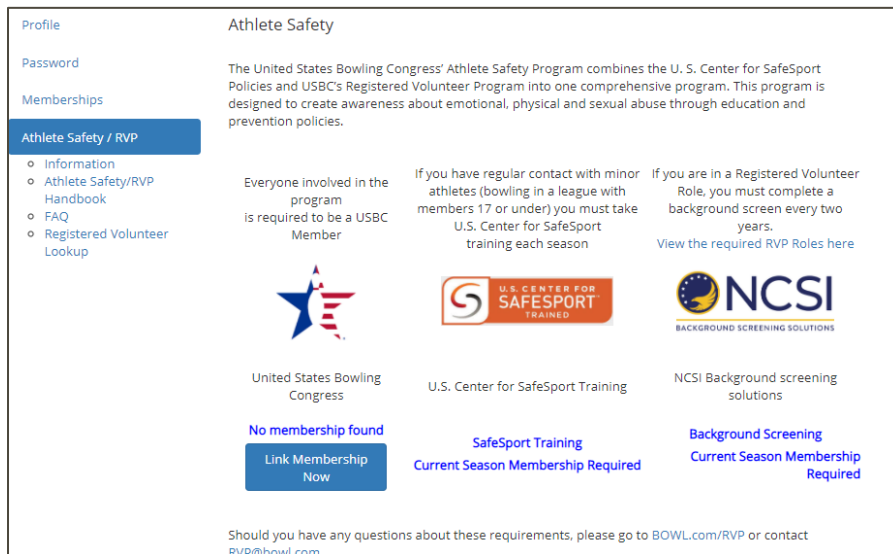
Profile

Password

Memberships

Athlete Safety / RVP

- Information
- Athlete Safety/RVP Handbook
- FAQ
- Registered Volunteer Lookup

Athlete Safety

The United States Bowling Congress' Athlete Safety Program combines the U. S. Center for SafeSport Policies and USBC's Registered Volunteer Program into one comprehensive program. This program is designed to create awareness about emotional, physical and sexual abuse through education and prevention policies.

Everyone involved in the program is required to be a USBC Member

If you have regular contact with minor athletes (bowling in a league with members 17 or under) you must take U.S. Center for SafeSport training each season

If you are in a Registered Volunteer Role, you must complete a background screen every two years.
View the required RVP Roles here

U.S. CENTER FOR SAFESPORT TRAINED

NCSI
BACKGROUND SCREENING SOLUTIONS

United States Bowling Congress

U.S. Center for SafeSport Training

NCSI Background screening solutions

No membership found

Link Membership Now

SafeSport Training
Current Season Membership Required

Background Screening
Current Season Membership Required

Should you have any questions about these requirements, please go to BOWL.com/RVP or contact RVP@bowl.com